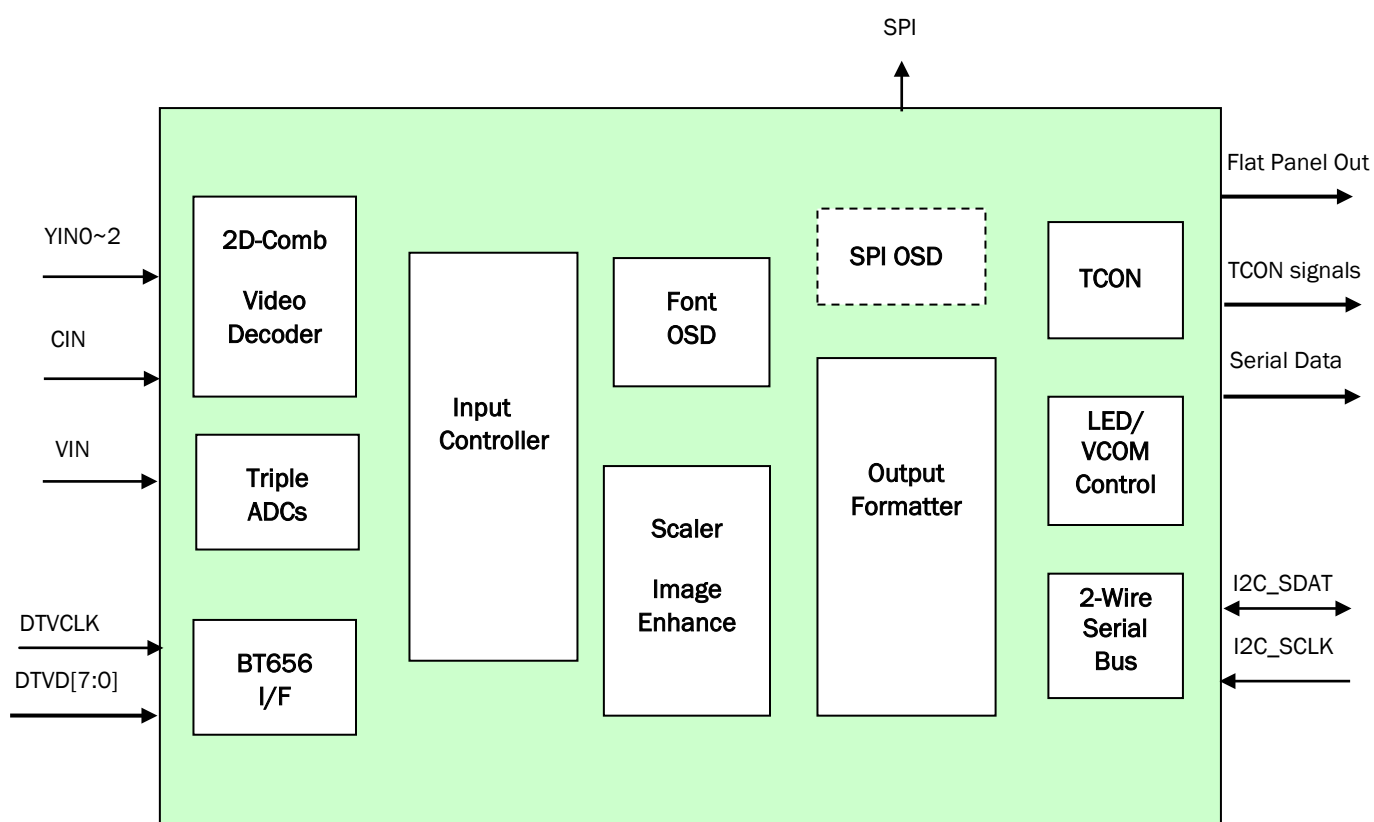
SPI

Flat Panel Out

YIN0~2

2D-Comb

Video Decoder

SPI OSD

TCON

TCON signals

Font OSD

CIN

Serial Data

Input Controller

LED/ VCOM Control

VIN

Triple ADCs

Output Formatter

Scaler

Image Enhance

I2C_SDAT

2-Wire Serial Bus

DTVCLK

I2C_SCLK

BT656 I/F

DTVD[7:0]